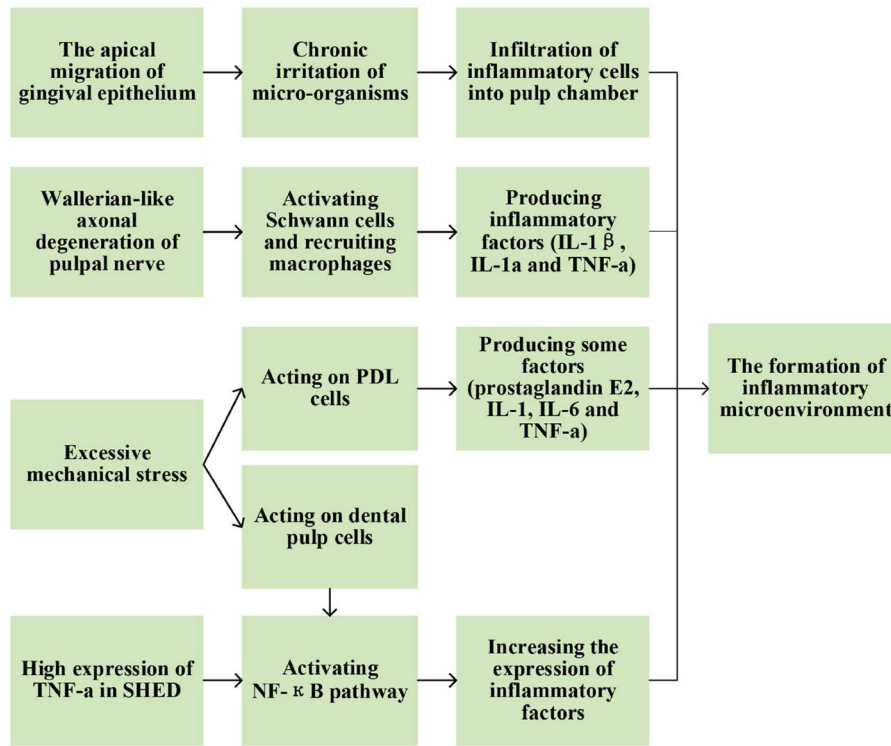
The apical migration of gingival epithelium

Chronic irritation of micro-organisms

Infiltration of inflammatory cells into pulp chamber

Wallerian-like axonal degeneration of pulpal nerve

Activating Schwann cells and recruiting macrophages

Producing inflammatory factors (IL-1β, IL-1a and TNF-a)

Acting on PDL cells

Producing some factors (prostaglandin E2, IL-1, IL-6 and TNF-a)

The formation of inflammatory microenvironment

Excessive mechanical stress

Acting on dental pulp cells

High expression of TNF-a in SHED

Activating NF-κB pathway

Increasing the expression of inflammatory factors